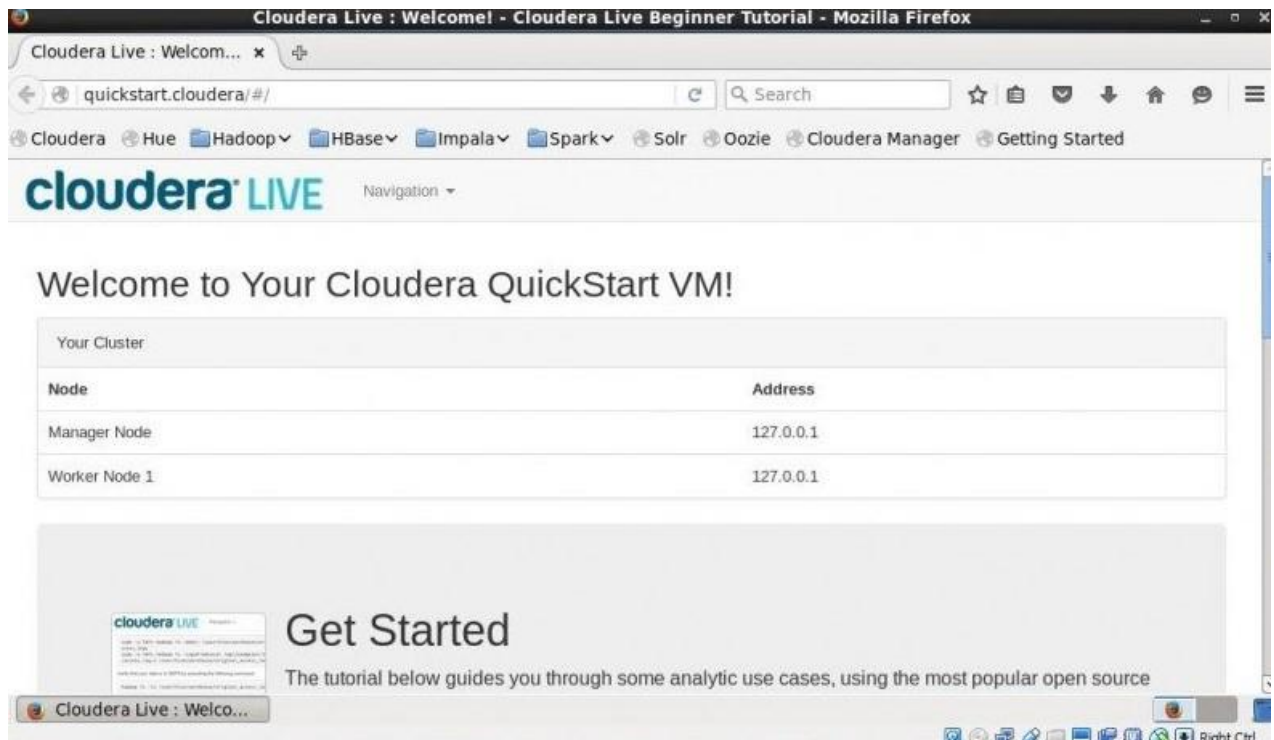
Cloudera Live : Welcome! - Cloudera Live Beginner Tutorial - Mozilla Firefox

Cloudera Live : Welcom... ×

quickstart.cloudera/#/

Search

Cloudera Hue Hadoop HBase Impala Spark Solr Oozie Cloudera Manager Getting Started

cloudera LIVE Navigation

Welcome to Your Cloudera QuickStart VM!

Your Cluster

| Node | Address |
|---|---|
| Manager Node | 127.0.0.1 |
| Worker Node 1 | 127.0.0.1 |

cloudera LIVE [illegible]

Get Started

The tutorial below guides you through some analytic use cases, using the most popular open source

Cloudera Live : Welco...

Right Ctrl